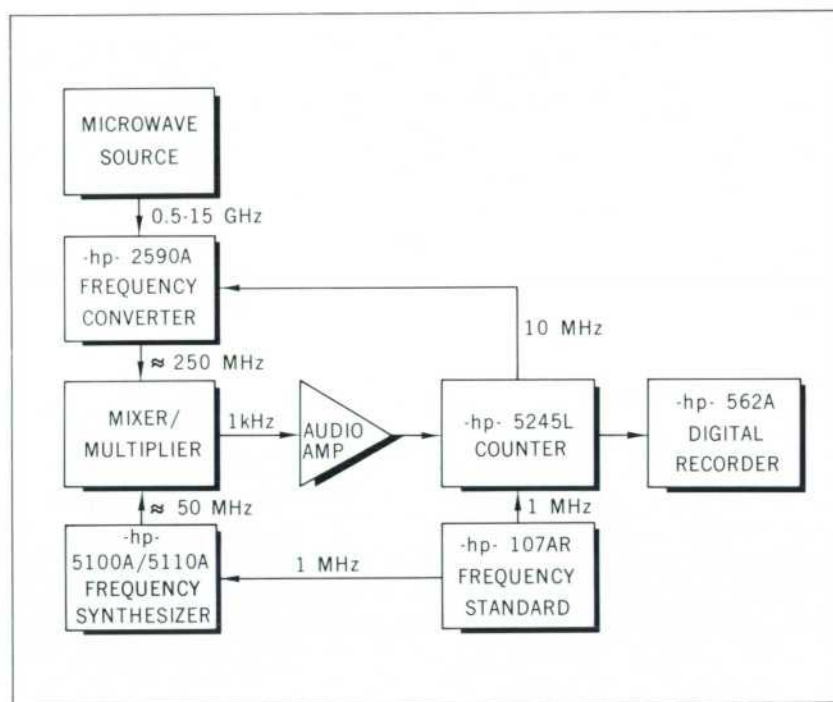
MICROWAVE SOURCE

0.5-15 GHz

-hp- 2590A FREQUENCY CONVERTER

10 MHz

$\approx$ 250 MHz

MIXER/ MULTIPLIER

1kHz

AUDIO AMP

-hp- 5245L COUNTER

-hp- 562A DIGITAL RECORDER

$\approx$ 50 MHz

1 MHz

-hp- 5100A/5110A FREQUENCY SYNTHESIZER

1 MHz

-hp- 107AR FREQUENCY STANDARD